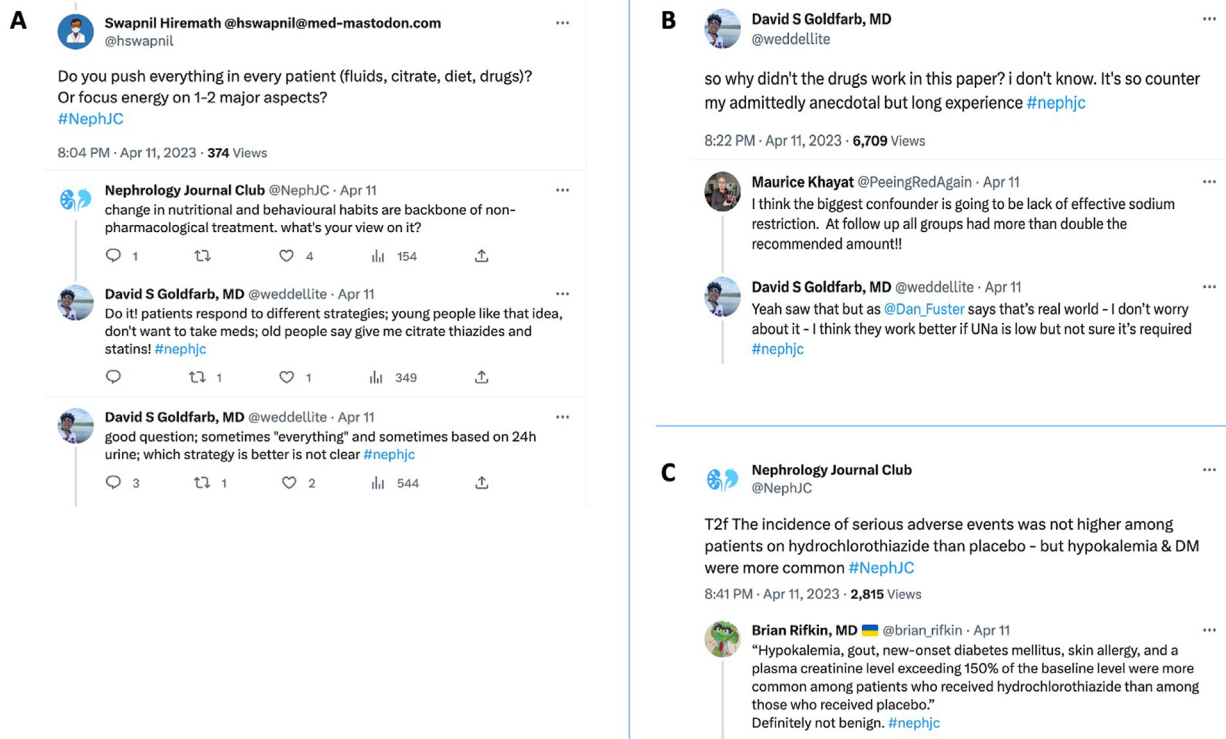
A

Swapnil Hiremath @hswapnil@med-mastodon.com
@hswapnil

Do you push everything in every patient (fluids, citrate, diet, drugs)? Or focus energy on 1-2 major aspects?
#NephJC

8:04 PM · Apr 11, 2023 · 374 Views

Nephrology Journal Club @NephJC · Apr 11
change in nutritional and behavioural habits are backbone of non-pharmacological treatment. what's your view on it?

1 4 154

David S Goldfarb, MD @weddellite · Apr 11
Do it! patients respond to different strategies; young people like that idea, don't want to take meds; old people say give me citrate thiazides and statins! #nephjc

1 1 349

David S Goldfarb, MD @weddellite · Apr 11
good question; sometimes "everything" and sometimes based on 24h urine; which strategy is better is not clear #nephjc

3 1 2 544

B

David S Goldfarb, MD
@weddellite

so why didn't the drugs work in this paper? i don't know. It's so counter my admittedly anecdotal but long experience #nephjc

8:22 PM · Apr 11, 2023 · 6,709 Views

Maurice Khayat @PeeingRedAgain · Apr 11
I think the biggest confounder is going to be lack of effective sodium restriction. At follow up all groups had more than double the recommended amount!!

David S Goldfarb, MD @weddellite · Apr 11
Yeah saw that but as @Dan_Fuster says that's real world - I don't worry about it - I think they work better if UNa is low but not sure it's required #nephjc

C

Nephrology Journal Club
@NephJC

T2f The incidence of serious adverse events was not higher among patients on hydrochlorothiazide than placebo - but hypokalemia & DM were more common #NephJC

8:41 PM · Apr 11, 2023 · 2,815 Views

Brian Rifkin, MD @brian_rifkin · Apr 11
"Hypokalemia, gout, new-onset diabetes mellitus, skin allergy, and a plasma creatinine level exceeding 150% of the baseline level were more common among patients who received hydrochlorothiazide than among those who received placebo."
Definitely not benign. #nephjc